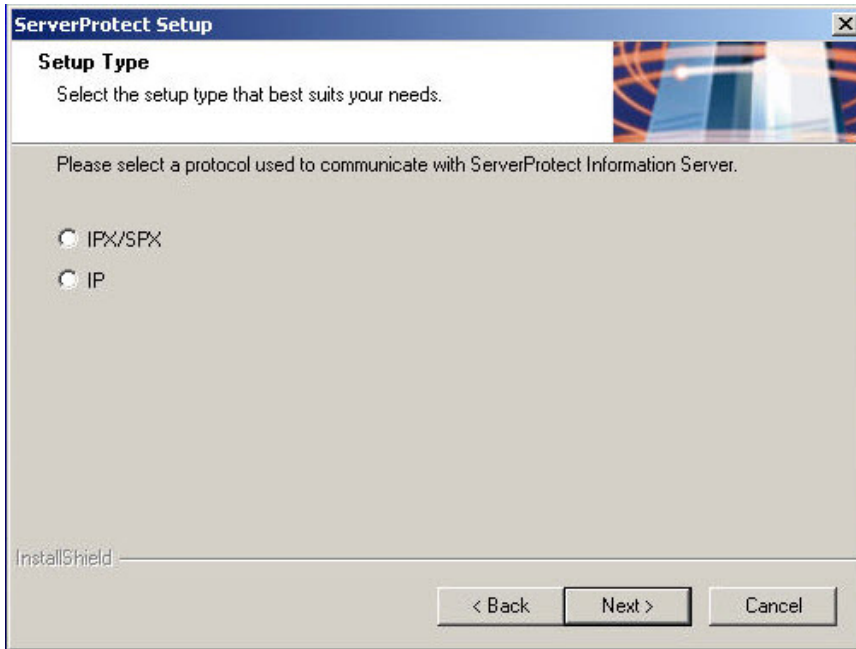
ServerProtect Setup

Setup Type

Select the setup type that best suits your needs.

Please select a protocol used to communicate with ServerProtect Information Server.

IPX/SPX

IP

InstallShield

< Back

Next >

Cancel